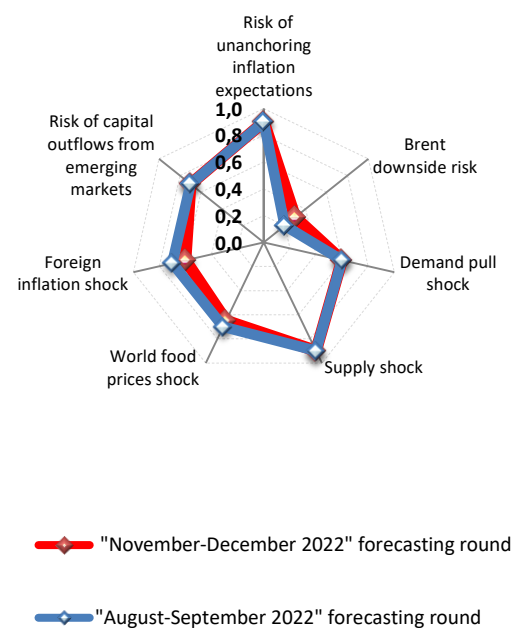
Risk of unanchoring inflation expectations

1,0
0,8
0,6
0,4
0,2
0,0

Brent downside risk

Demand pull shock

Supply shock

World food prices shock

Foreign inflation shock

Risk of capital outflows from emerging markets

"November-December 2022" forecasting round

"August-September 2022" forecasting round